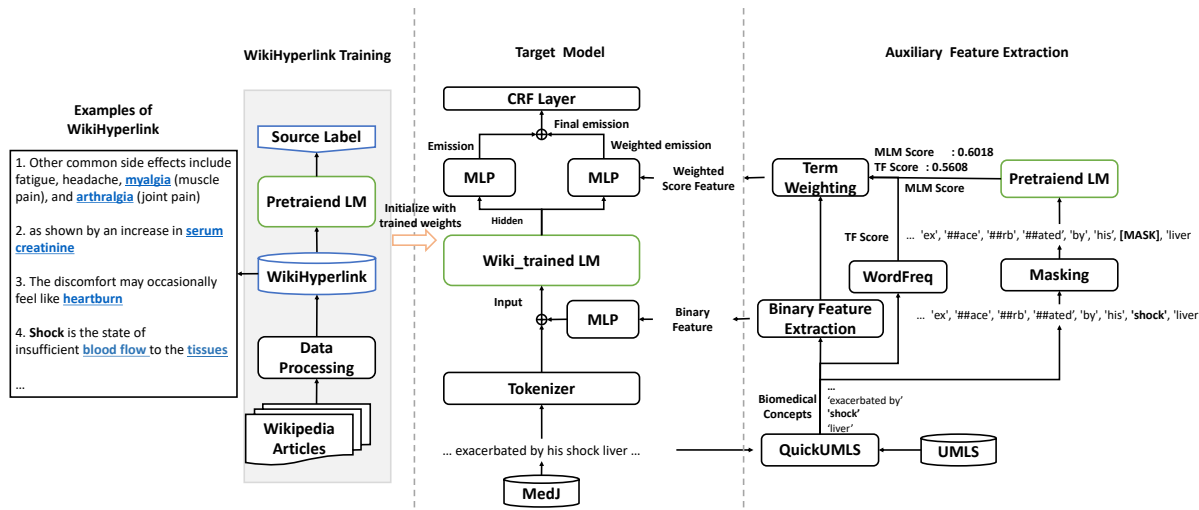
Examples of WikiHyperlink

1. Other common side effects include fatigue, headache, myalgia (muscle pain), and arthralgia (joint pain)

2. as shown by an increase in serum creatinine

3. The discomfort may occasionally feel like heartburn

4. Shock is the state of insufficient blood flow to the tissues

...

WikiHyperlink Training

Source Label

Pretraiend LM

WikiHyperlink

Data Processing

Wikipedia Articles

Initialize with trained weights

Target Model

CRF Layer

Final emission

Emission

Weighted emission

MLP

MLP

Hidden

Wiki_trained LM

Input

MLP

Tokenizer

... exacerbated by his shock liver ...

MedJ

Weighted Score Feature

Binary Feature

Auxiliary Feature Extraction

MLM Score : 0.6018
TF Score : 0.5608

Term Weighting

MLM Score

Pretraiend LM

TF Score

... 'ex', '##ace', '##rb', '##ated', 'by', 'his', [MASK], 'liver

WordFreq

Masking

Binary Feature Extraction

... 'ex', '##ace', '##rb', '##ated', 'by', 'his', 'shock', 'liver

Biomedical Concepts

...
'exacerbated by'
'shock'
'liver'

QuickUMLS

UMLS